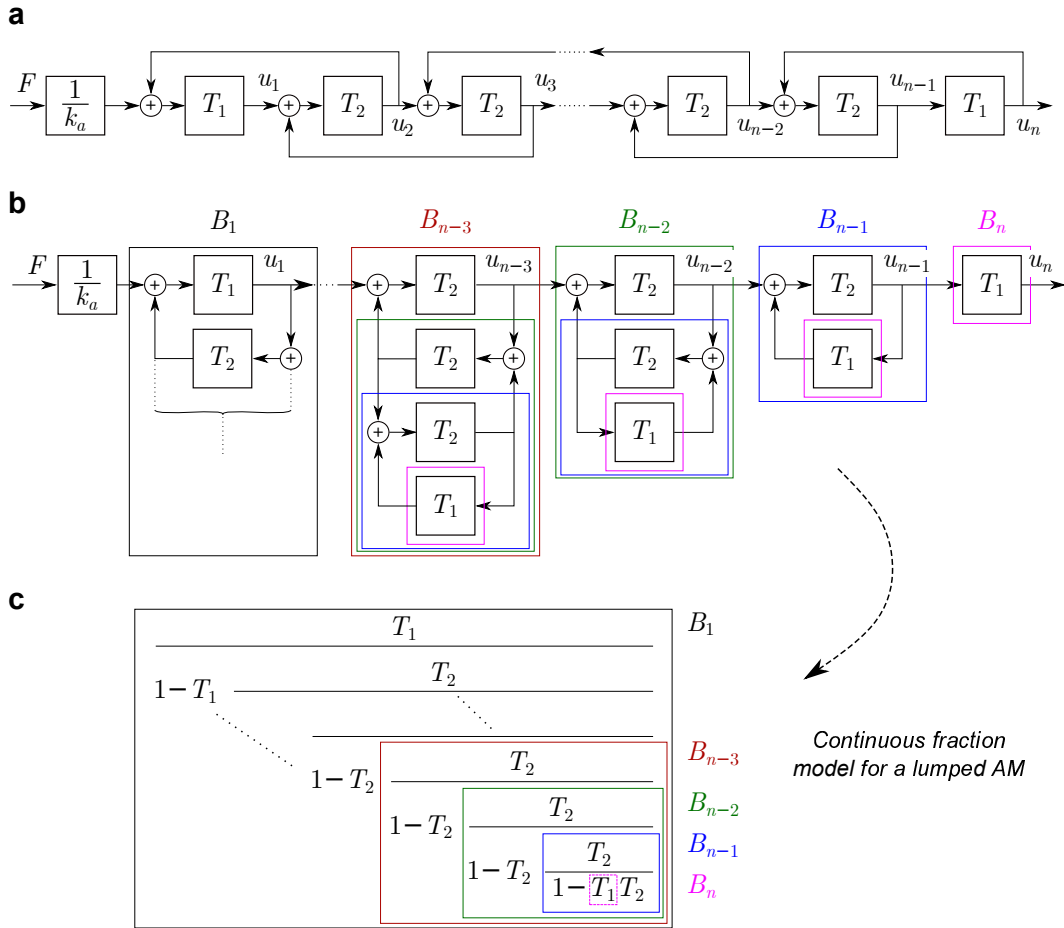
a

$F$ $\frac{1}{k_a}$ + $T_1$ $u_1$ + $T_2$ $u_2$ + $T_2$ $u_3$ + $T_2$ $u_{n-2}$ + $T_2$ $u_{n-1}$ $T_1$ $u_n$

b

$B_1$ $B_{n-3}$ $B_{n-2}$ $B_{n-1}$ $B_n$

$F$ $\frac{1}{k_a}$ + $T_1$ $u_1$ $T_2$ + + $T_2$ $u_{n-3}$ $T_2$ + + $T_2$ $T_1$ + $T_2$ $u_{n-2}$ $T_2$ + $T_1$ + $T_2$ $u_{n-1}$ $T_1$ $T_1$ $u_n$

c

$B_1$

$B_{n-3}$

$B_{n-2}$

$B_{n-1}$

$B_n$

$$\cfrac{T_1}{1-T_1\cfrac{T_2}{\cdots\cfrac{}{1-T_2\cfrac{T_2}{1-T_2\cfrac{T_2}{1-T_2\cfrac{T_2}{1-T_1T_2}}}}}}$$

Continuous fraction model for a lumped AM